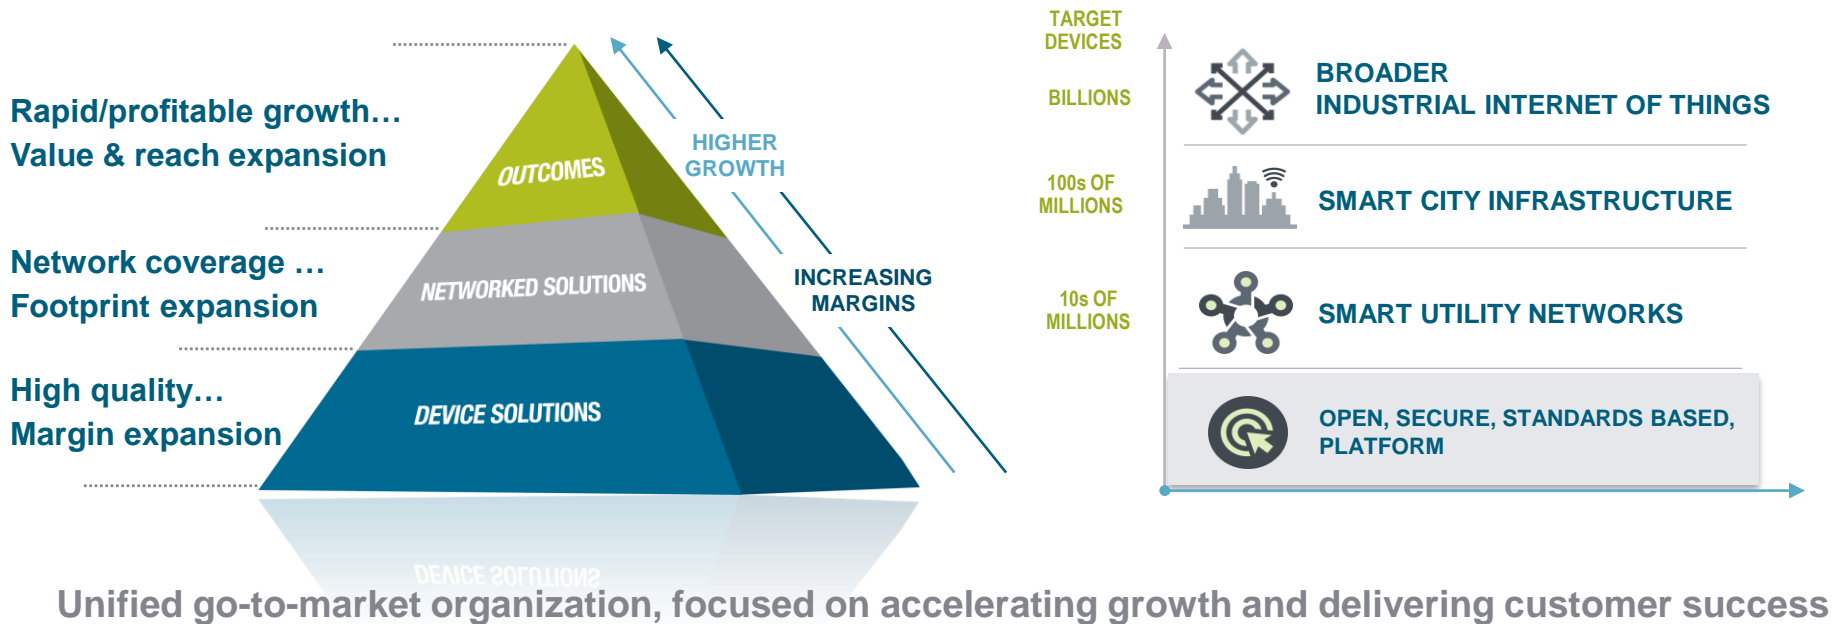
Rapid/profitable growth…
Value & reach expansion

Network coverage …
Footprint expansion

High quality…
Margin expansion

OUTCOMES

NETWORKED SOLUTIONS

DEVICE SOLUTIONS

HIGHER GROWTH

INCREASING MARGINS

TARGET DEVICES

BILLIONS

100s OF MILLIONS

10s OF MILLIONS

BROADER
INDUSTRIAL INTERNET OF THINGS

SMART CITY INFRASTRUCTURE

SMART UTILITY NETWORKS

OPEN, SECURE, STANDARDS BASED, PLATFORM

Unified go-to-market organization, focused on accelerating growth and delivering customer success